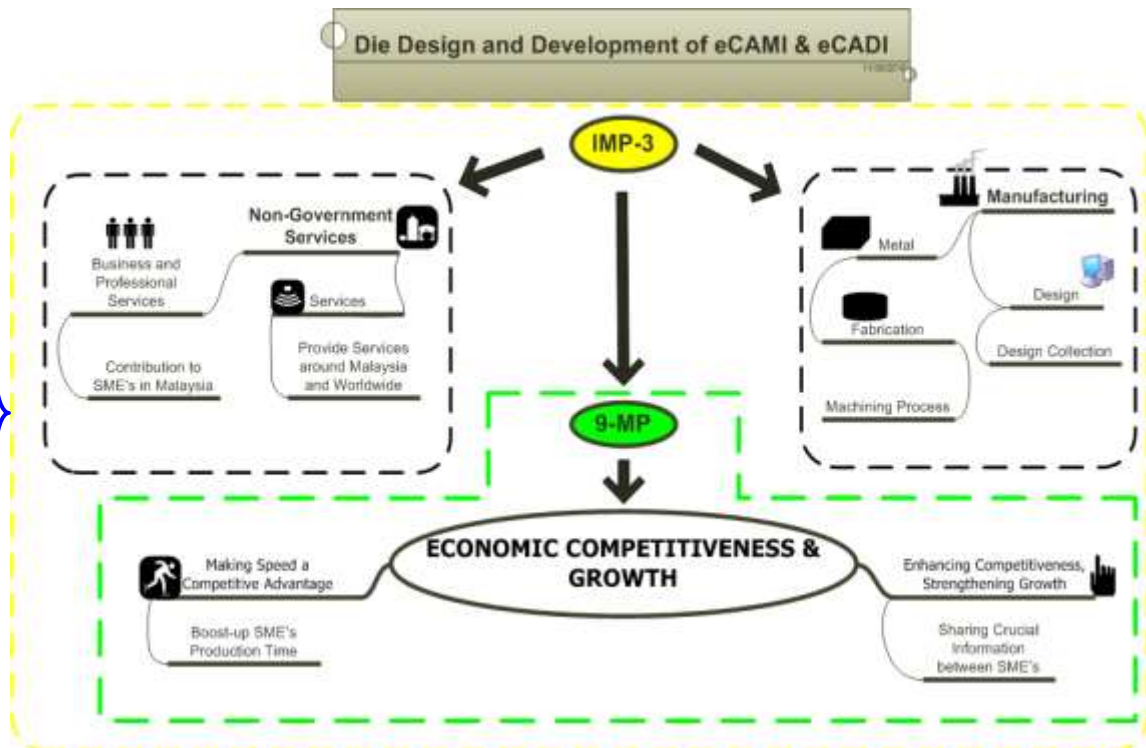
Die Design and Development of eCAMI & eCADI

IMP-3

Non-Government Services

Business and Professional Services

Services

Contribution to SME's in Malaysia

Provide Services around Malaysia and Worldwide

Manufacturing

Metal

Design

Fabrication

Design Collection

Machining Process

9-MP

ECONOMIC COMPETITIVENESS & GROWTH

Making Speed a Competitive Advantage

Boost-up SME's Production Time

Enhancing Competitiveness, Strengthening Growth

Sharing Crucial Information between SME's